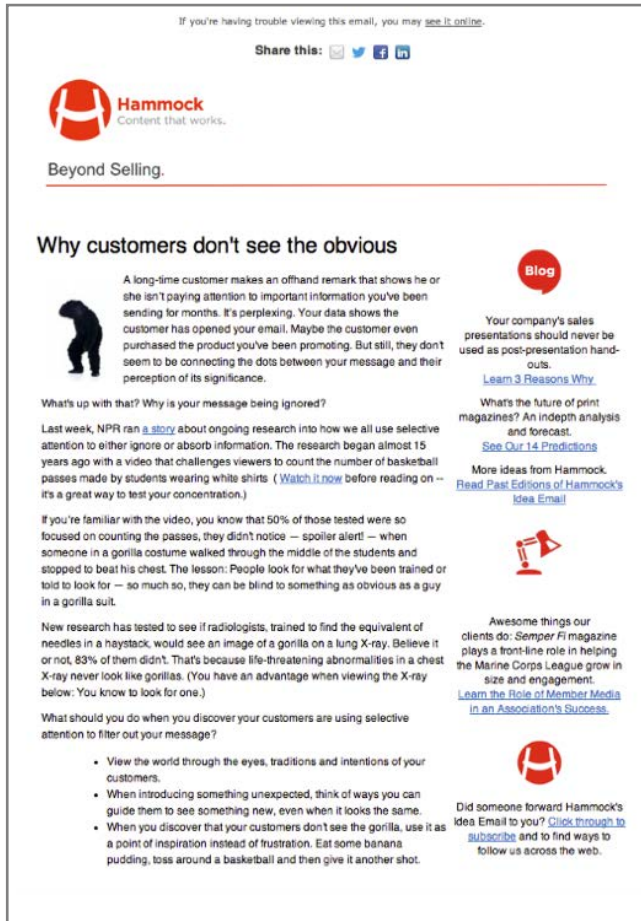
If you're having trouble viewing this email, you may see it online.

Share this:

Hammock
Content that works.

Beyond Selling.

Why customers don't see the obvious

A long-time customer makes an offhand remark that shows he or she isn't paying attention to important information you've been sending for months. It's perplexing. Your data shows the customer has opened your email. Maybe the customer even purchased the product you've been promoting. But still, they don't seem to be connecting the dots between your message and their perception of its significance.

What's up with that? Why is your message being ignored?

Last week, NPR ran a story about ongoing research into how we all use selective attention to either ignore or absorb information. The research began almost 15 years ago with a video that challenges viewers to count the number of basketball passes made by students wearing white shirts ( Watch it now before reading on -- it's a great way to test your concentration.)

If you're familiar with the video, you know that 50% of those tested were so focused on counting the passes, they didn't notice — spoiler alert! — when someone in a gorilla costume walked through the middle of the students and stopped to beat his chest. The lesson: People look for what they've been trained or told to look for — so much so, they can be blind to something as obvious as a guy in a gorilla suit.

New research has tested to see if radiologists, trained to find the equivalent of needles in a haystack, would see an image of a gorilla on a lung X-ray. Believe it or not, 83% of them didn't. That's because life-threatening abnormalities in a chest X-ray never look like gorillas. (You have an advantage when viewing the X-ray below: You know to look for one.)

What should you do when you discover your customers are using selective attention to filter out your message?

- View the world through the eyes, traditions and intentions of your customers.
- When introducing something unexpected, think of ways you can guide them to see something new, even when it looks the same.
- When you discover that your customers don't see the gorilla, use it as a point of inspiration instead of frustration. Eat some banana pudding, toss around a basketball and then give it another shot.

Blog

Your company's sales presentations should never be used as post-presentation hand-outs.
Learn 3 Reasons Why

What's the future of print magazines? An indepth analysis and forecast.
See Our 14 Predictions

More ideas from Hammock.
Read Past Editions of Hammock's Idea Email

Awesome things our clients do: Semper Fi magazine plays a front-line role in helping the Marine Corps League grow in size and engagement.
Learn the Role of Member Media in an Association's Success.

Did someone forward Hammock's Idea Email to you? Click through to subscribe and to find ways to follow us across the web.